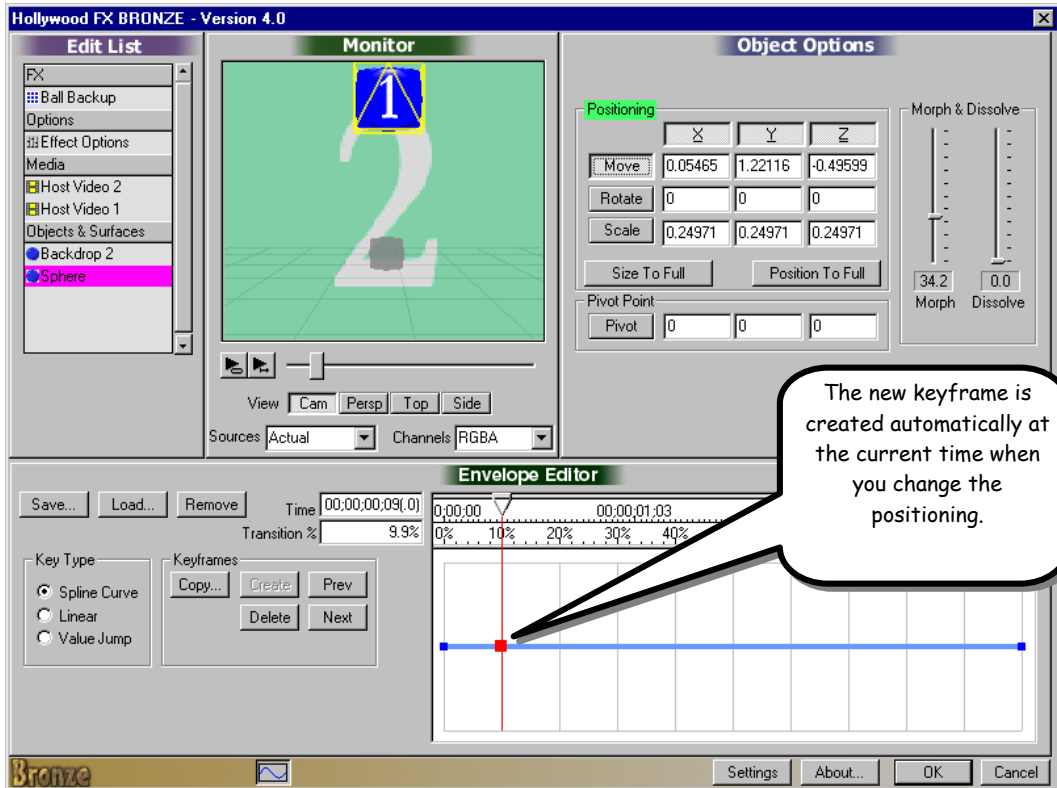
Hollywood FX BRONZE - Version 4.0

Edit List

FX
Ball Backup
Options
Effect Options
Media
Host Video 2
Host Video 1
Objects & Surfaces
Backdrop 2
Sphere

Monitor

View Cam Persp Top Side
Sources Actual
Channels RGBA

Object Options

Positioning

| | X | Y | Z |
|---|---|---|---|
| Move | 0.05465 | 1.22116 | -0.49599 |
| Rotate | 0 | 0 | 0 |
| Scale | 0.24971 | 0.24971 | 0.24971 |

Size To Full
Position To Full

Pivot Point
Pivot 0 0 0

Morph & Dissolve
34.2 Morph
0.0 Dissolve

The new keyframe is created automatically at the current time when you change the positioning.

Envelope Editor

Save... Load... Remove
Time 00;00;00;09(.0)
Transition % 9.9%
0;00;00 00;00;01;03
0% 10% 20% 30% 40%

Key Type
Spline Curve
Linear
Value Jump

Keyframes
Copy... Create Prev
Delete Next

Bronze
Settings About... OK Cancel